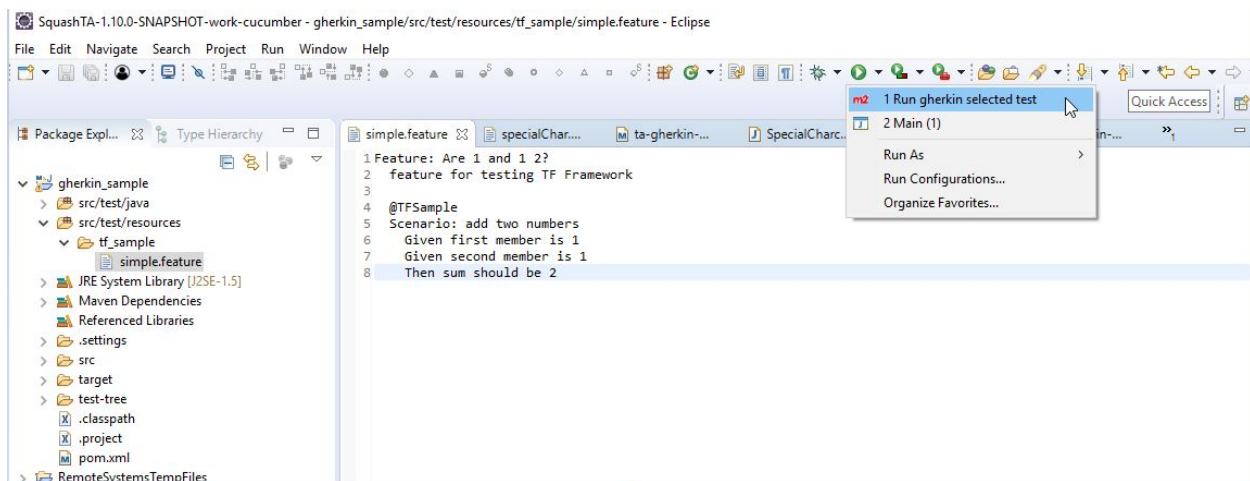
SquashTA-1.10.0-SNAPSHOT-work-cucumber - gherkin_sample/src/test/resources/tf_sample/simple.feature - Eclipse

File Edit Navigate Search Project Run Window Help

Quick Access

Package Expl... Type Hierarchy

gherkin_sample
src/test/java
src/test/resources
tf_sample
simple.feature
JRE System Library [J2SE-1.5]
Maven Dependencies
Referenced Libraries
.settings
src
target
test-tree
.classpath
.project
pom.xml
RemoteSystemsTempFiles

simple.feature | specialChar.... | ta-gherkin-... | SpecialCharc... | in-... | »1

1 Feature: Are 1 and 1 2?
2 feature for testing TF Framework
3
4 @TFSample
5 Scenario: add two numbers
6 Given first member is 1
7 Given second member is 1
8 Then sum should be 2

m2 1 Run gherkin selected test
2 Main (1)
Run As
Run Configurations...
Organize Favorites...